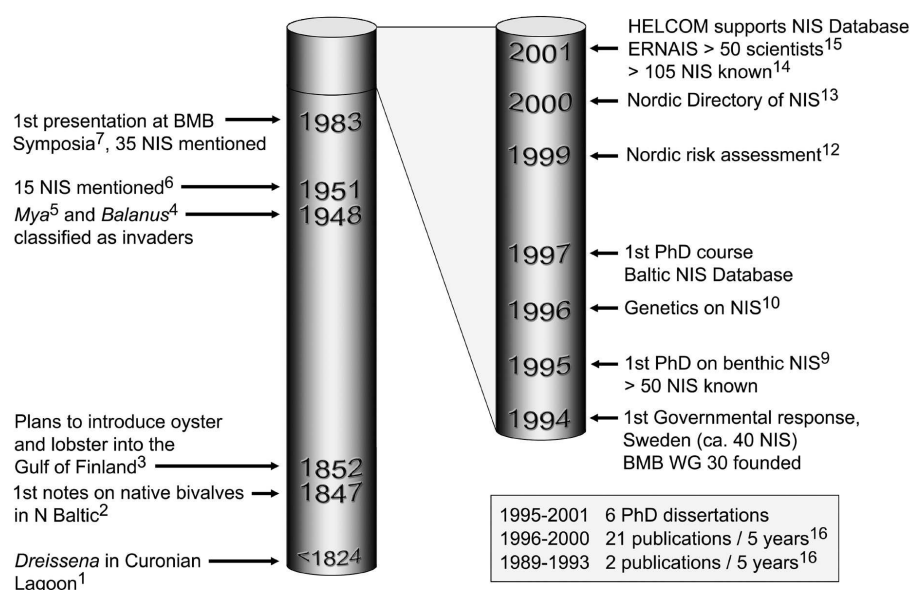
1st presentation at BMB Symposia$^{7}$, 35 NIS mentioned

1983

15 NIS mentioned$^{6}$

1951

*Mya*$^{5}$ and *Balanus*$^{4}$ classified as invaders

1948

Plans to introduce oyster and lobster into the Gulf of Finland$^{3}$

1852

1st notes on native bivalves in N Baltic$^{2}$

1847

*Dreissena* in Curonian Lagoon$^{1}$

<1824

2001

HELCOM supports NIS Database ERNAIS > 50 scientists$^{15}$ > 105 NIS known$^{14}$

2000

Nordic Directory of NIS$^{13}$

1999

Nordic risk assessment$^{12}$

1997

1st PhD course Baltic NIS Database

1996

Genetics on NIS$^{10}$

1995

1st PhD on benthic NIS$^{9}$ > 50 NIS known

1994

1st Governmental response, Sweden (ca. 40 NIS) BMB WG 30 founded

| | |
|---|---|
| 1995-2001 | 6 PhD dissertations |
| 1996-2000 | 21 publications / 5 years$^{16}$ |
| 1989-1993 | 2 publications / 5 years$^{16}$ |